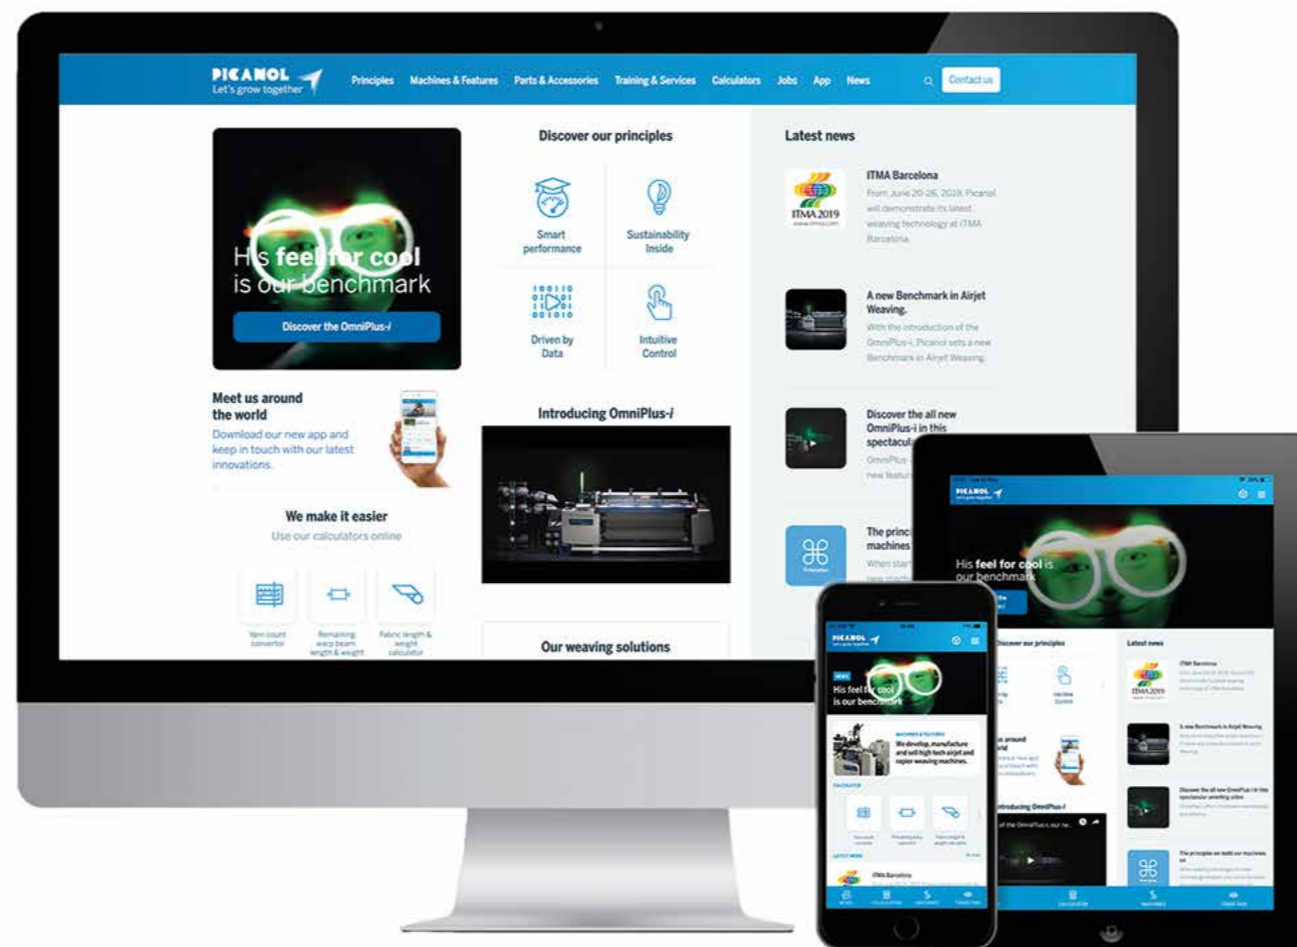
PICANOL
Let's grow together

Principles Machines & Features Parts & Accessories Training & Services Calculators Jobs App News Contact us

His feel for cool is our benchmark

Discover the OmniPlus-i

Meet us around the world

Download our new app and keep in touch with our latest innovations.

We make it easier

Use our calculators online

Yarn count convertor

Remaining warp beam length & weight

Fabric length & weight calculator

Discover our principles

Smart performance

Sustainability Inside

Driven by Data

Intuitive Control

Introducing OmniPlus-i

Our weaving solutions

Latest news

ITMA 2019

ITMA Barcelona

From June 20-26, 2019, Picanol will demonstrate its latest weaving technology at ITMA Barcelona.

A new Benchmark in Airjet Weaving.

With the introduction of the OmniPlus-i, Picanol sets a new Benchmark in Airjet Weaving.

Discover the all new OmniPlus-i in this spectacul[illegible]

OmniPlus-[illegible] new featur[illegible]

The princ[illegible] machines

When start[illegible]

PICANOL

His feel for cool is our benchmark

Discover our principles

Latest news

ITMA Barcelona

A new Benchmark in Airjet Weaving

Discover the all new OmniPlus-i in this spectacular unveiling video

The principles we build our machines on

Introducing OmniPlus-i

PICANOL

His feel for cool is our benchmark

MACHINES & FEATURES

We develop, manufacture and sell high tech airjet and rapier weaving machines.

CALCULATOR

LATEST NEWS

ITMA Barcelona